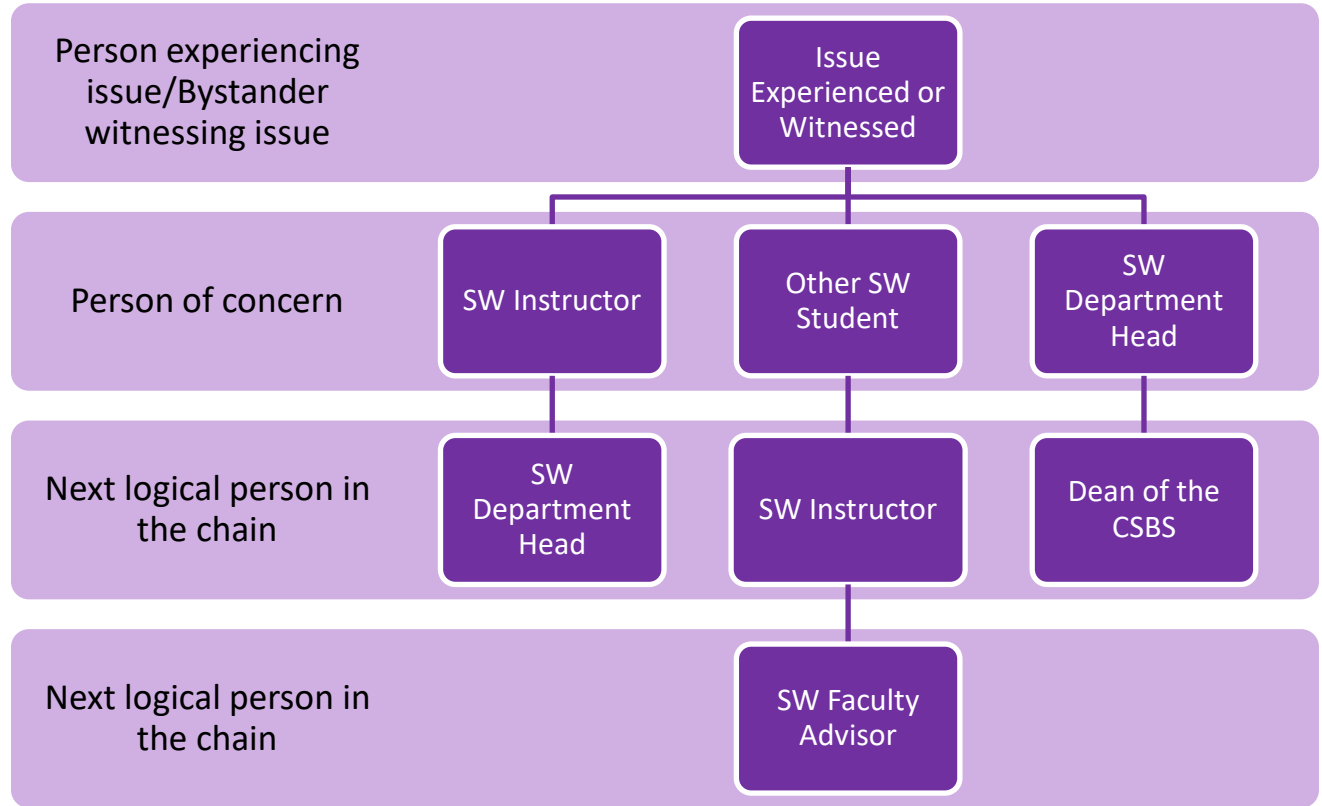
Person experiencing issue/Bystander witnessing issue

Issue Experienced or Witnessed

Person of concern

SW Instructor

Other SW Student

SW Department Head

Next logical person in the chain

SW Department Head

SW Instructor

Dean of the CSBS

Next logical person in the chain

SW Faculty Advisor